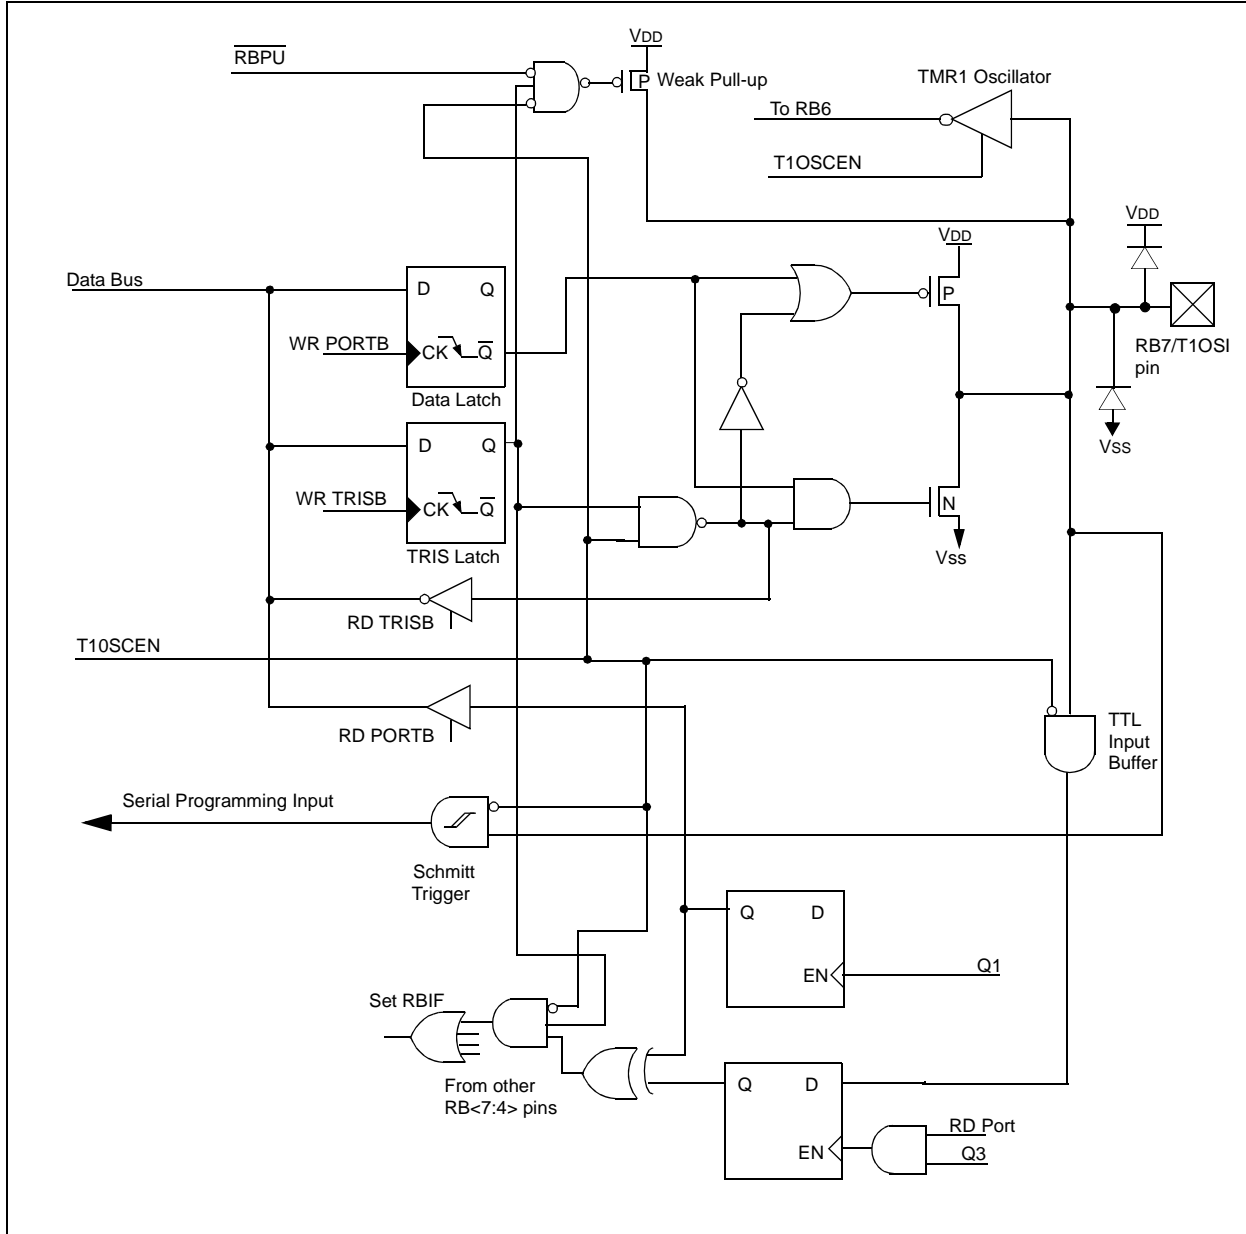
$\overline{RBPU}$

VDD

P Weak Pull-up

TMR1 Oscillator

To RB6

T1OSCEN

VDD

VDD

Data Bus

D Q

WR PORTB

CK $\overline{Q}$

Data Latch

P

RB7/T1OSI pin

VSS

D Q

WR TRISB

CK $\overline{Q}$

TRIS Latch

N

Vss

RD TRISB

T10SCEN

RD PORTB

TTL Input Buffer

Serial Programming Input

Schmitt Trigger

Q D

EN

Q1

Set RBIF

From other RB<7:4> pins

Q D

EN

RD Port

Q3